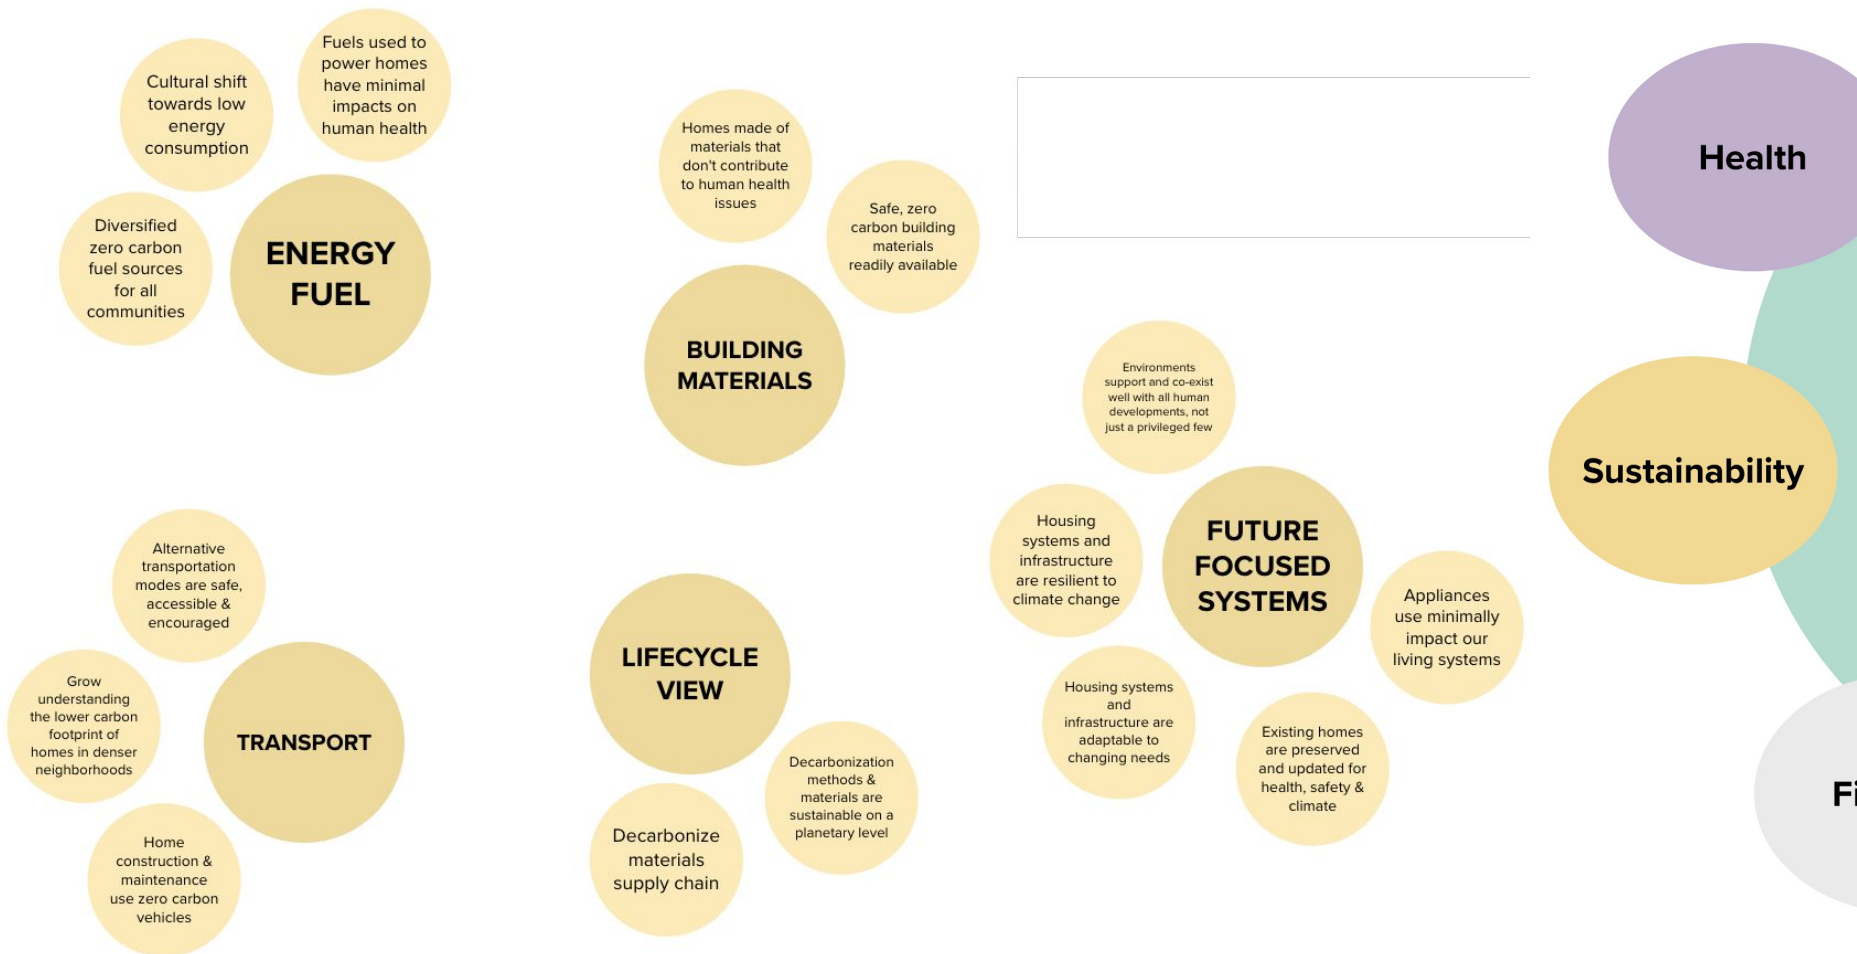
Cultural shift towards low energy consumption

Fuels used to power homes have minimal impacts on human health

Diversified zero carbon fuel sources for all communities

ENERGY FUEL

Homes made of materials that don't contribute to human health issues

Safe, zero carbon building materials readily available

BUILDING MATERIALS

Health

Sustainability

Environments support and co-exist well with all human developments, not just a privileged few

Housing systems and infrastructure are resilient to climate change

FUTURE FOCUSED SYSTEMS

Appliances use minimally impact our living systems

Housing systems and infrastructure are adaptable to changing needs

Existing homes are preserved and updated for health, safety & climate

Alternative transportation modes are safe, accessible & encouraged

Grow understanding the lower carbon footprint of homes in denser neighborhoods

TRANSPORT

Home construction & maintenance use zero carbon vehicles

LIFECYCLE VIEW

Decarbonization methods & materials are sustainable on a planetary level

Decarbonize materials supply chain

Fi